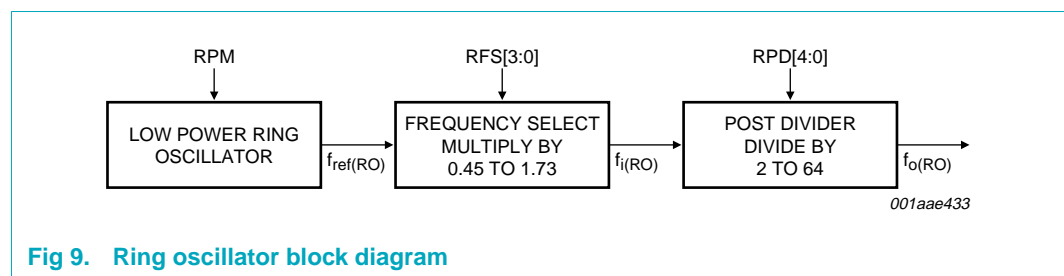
RPM

RFS[3:0]

RPD[4:0]

LOW POWER RING OSCILLATOR

$f_{ref(RO)}$

FREQUENCY SELECT MULTIPLY BY 0.45 TO 1.73

$f_{i(RO)}$

POST DIVIDER DIVIDE BY 2 TO 64

$f_{o(RO)}$

001aae433

Fig 9. Ring oscillator block diagram